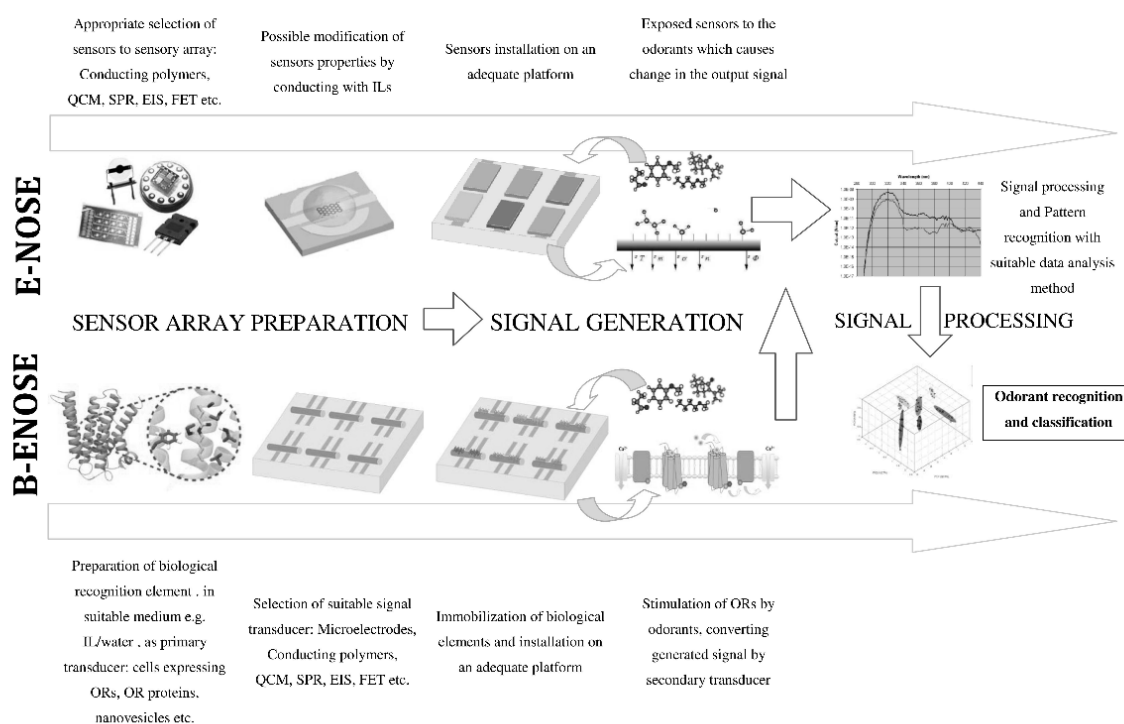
Appropriate selection of sensors to sensory array: Conducting polymers, QCM, SPR, EIS, FET etc.

Possible modification of sensors properties by conducting with ILs

Sensors installation on an adequate platform

Exposed sensors to the odorants which causes change in the output signal

E-NOSE

Signal processing and Pattern recognition with suitable data analysis method

SENSOR ARRAY PREPARATION

SIGNAL GENERATION

SIGNAL PROCESSING

B-ENOSE

Odorant recognition and classification

Preparation of biological recognition element . in suitable medium e.g. IL/water . as primary transducer: cells expressing ORs, OR proteins, nanovesicles etc.

Selection of suitable signal transducer: Microelectrodes, Conducting polymers, QCM, SPR, EIS, FET etc.

Immobilization of biological elements and installation on an adequate platform

Stimulation of ORs by odorants, converting generated signal by secondary transducer